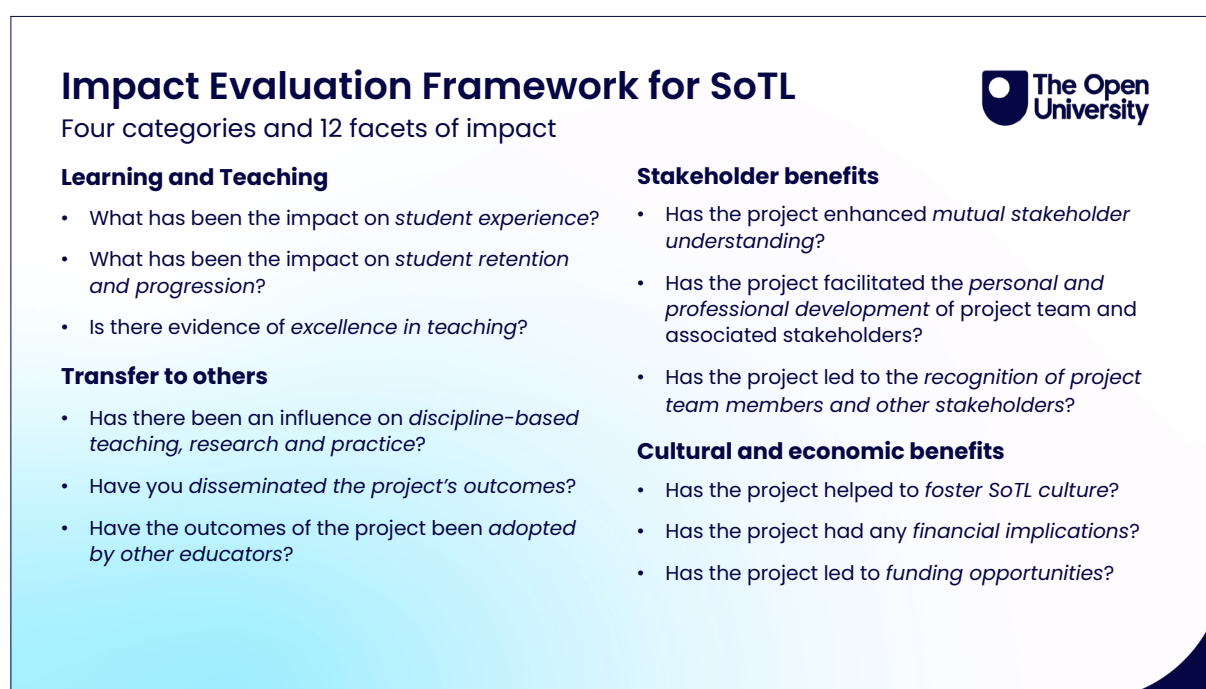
# Impact Evaluation Framework for SoTL

Four categories and 12 facets of impact

The Open University

**Learning and Teaching**

- What has been the impact on *student experience*?
- What has been the impact on *student retention and progression*?
- Is there evidence of *excellence in teaching*?

**Transfer to others**

- Has there been an influence on *discipline-based teaching, research and practice*?
- Have you *disseminated the project's outcomes*?
- Have the outcomes of the project been *adopted by other educators*?

**Stakeholder benefits**

- Has the project enhanced *mutual stakeholder understanding*?
- Has the project facilitated the *personal and professional development* of project team and associated stakeholders?
- Has the project led to the *recognition of project team members and other stakeholders*?

**Cultural and economic benefits**

- Has the project helped to *foster SoTL culture*?
- Has the project had any *financial implications*?
- Has the project led to *funding opportunities*?